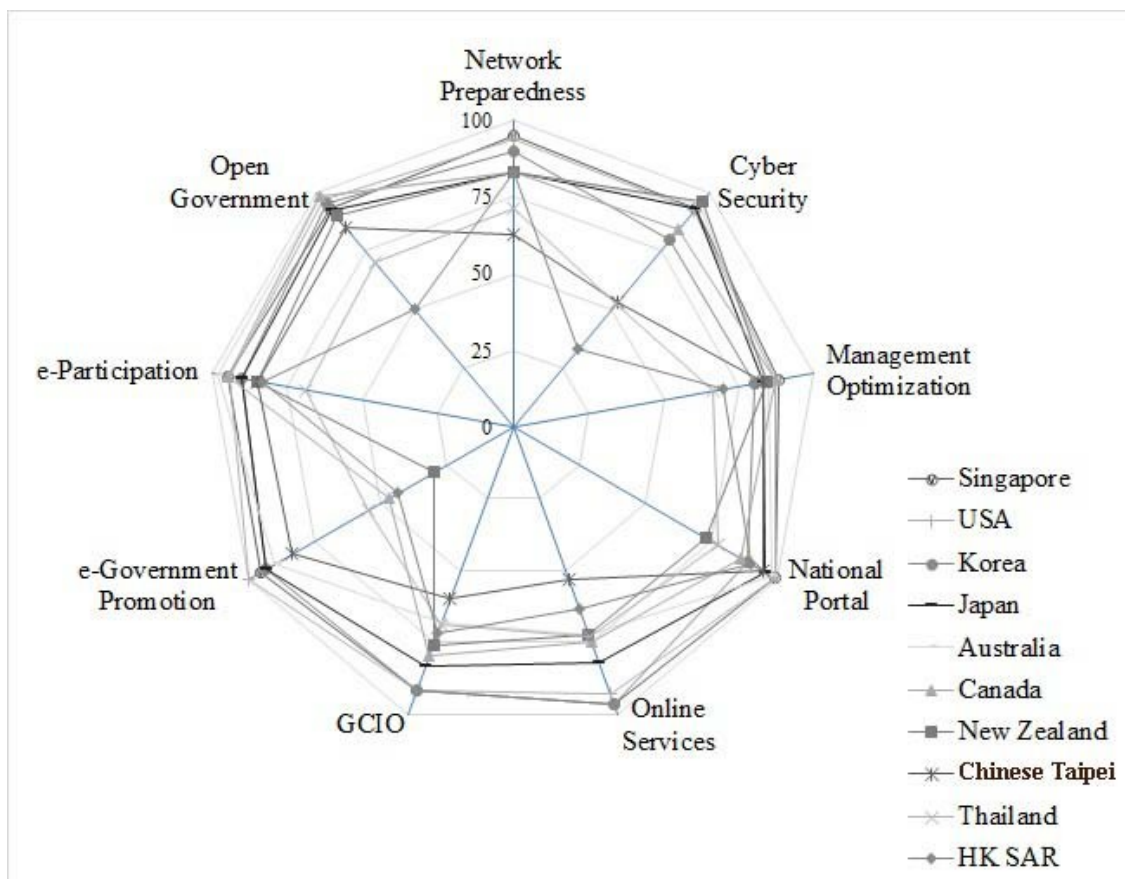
Network Preparedness

Cyber Security

Management Optimization

National Portal

Online Services

GCIO

e-Government Promotion

e-Participation

Open Government

100
75
50
25
0

Singapore
USA
Korea
Japan
Australia
Canada
New Zealand
Chinese Taipei
Thailand
HK SAR